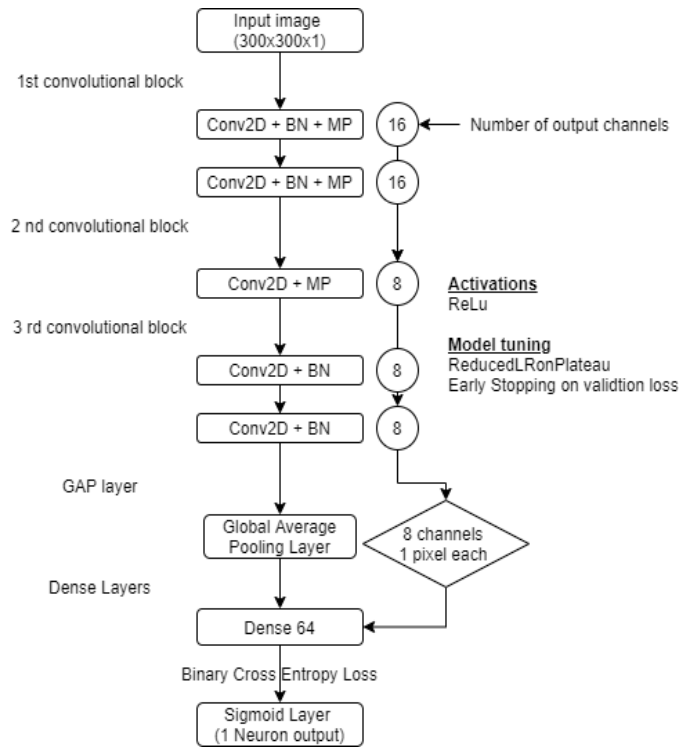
Input image
(300x300x1)

1st convolutional block

Conv2D + BN + MP

16

Number of output channels

Conv2D + BN + MP

16

2 nd convolutional block

Conv2D + MP

8

Activations
ReLu

3 rd convolutional block

Model tuning
ReducedLRonPlateau
Early Stopping on validtion loss

Conv2D + BN

8

Conv2D + BN

8

GAP layer

Global Average Pooling Layer

8 channels
1 pixel each

Dense Layers

Dense 64

Binary Cross Entropy Loss

Sigmoid Layer
(1 Neuron output)